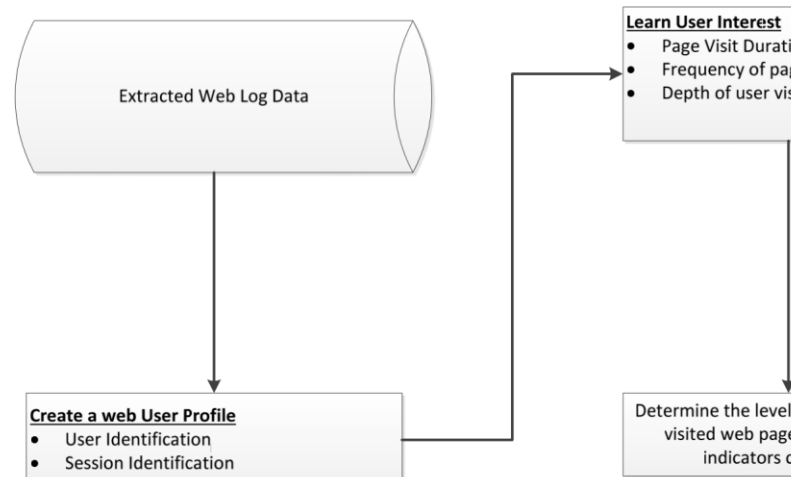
Extracted Web Log Data

Learn User Interest
- Page Visit Durati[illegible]
- Frequency of pag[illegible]
- Depth of user vis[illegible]

Create a web User Profile
- User Identification
- Session Identification

Determine the level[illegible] visited web page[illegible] indicators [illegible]